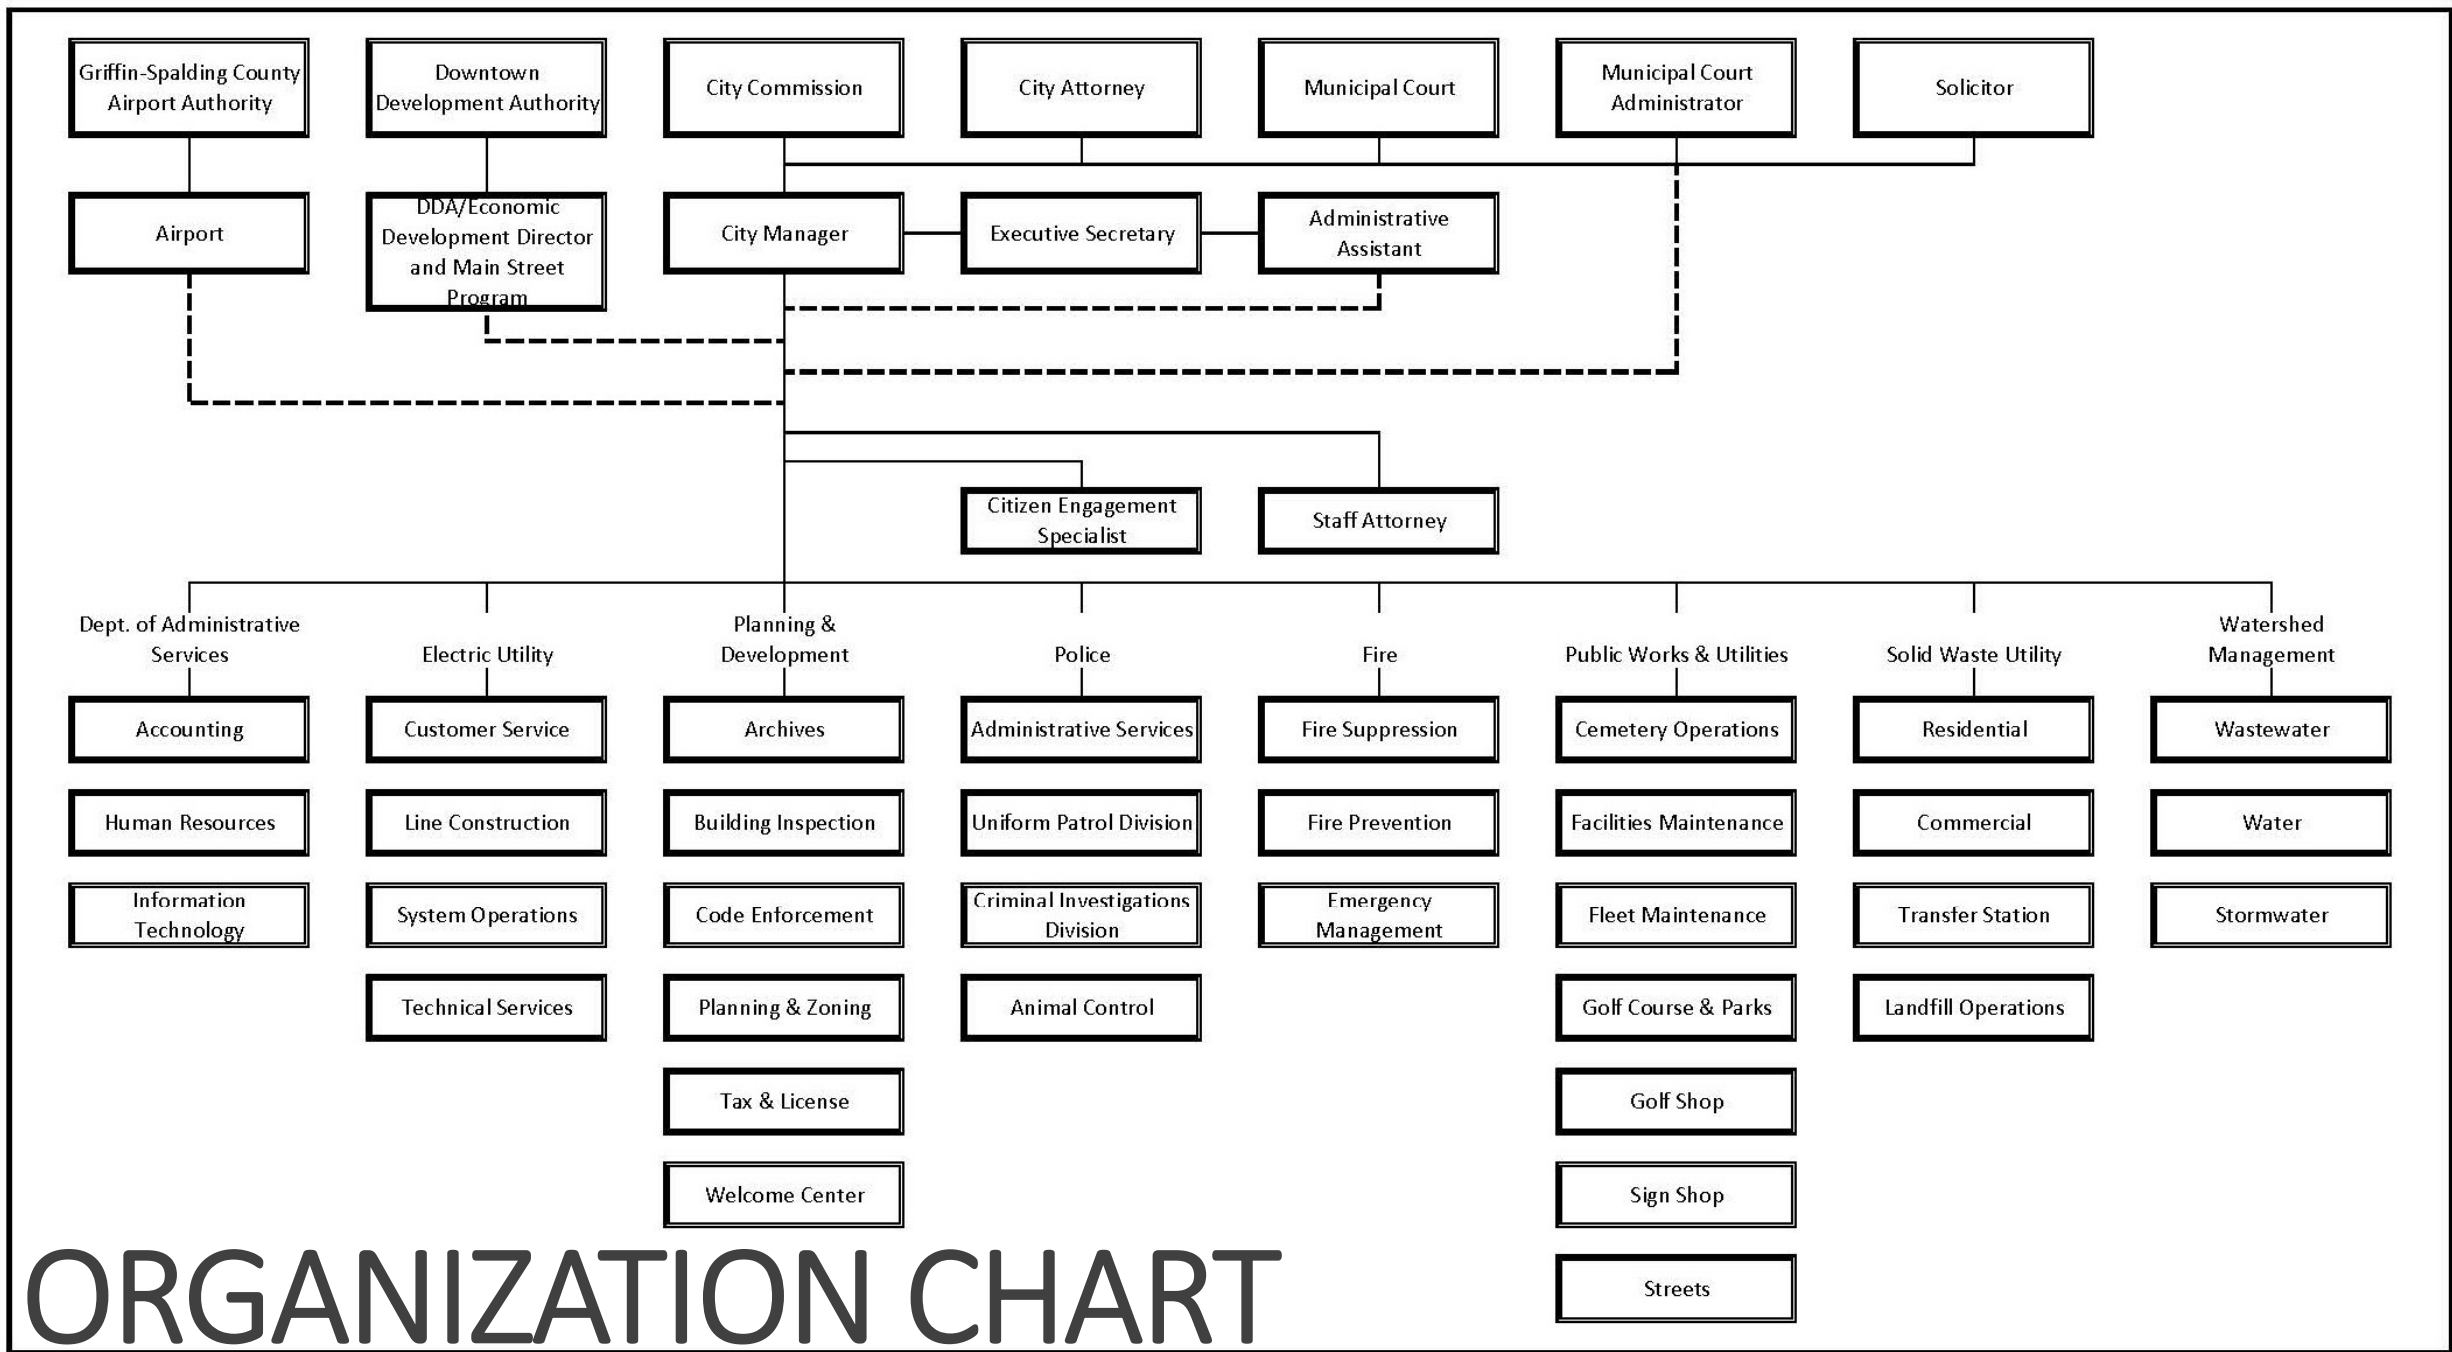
Griffin-Spalding County Airport Authority

Downtown Development Authority

City Commission

City Attorney

Municipal Court

Municipal Court Administrator

Solicitor

Airport

DDA/Economic Development Director and Main Street Program

City Manager

Executive Secretary

Administrative Assistant

Citizen Engagement Specialist

Staff Attorney

Dept. of Administrative Services

Accounting

Human Resources

Information Technology

Electric Utility

Customer Service

Line Construction

System Operations

Technical Services

Planning & Development

Archives

Building Inspection

Code Enforcement

Planning & Zoning

Tax & License

Welcome Center

Police

Administrative Services

Uniform Patrol Division

Criminal Investigations Division

Animal Control

Fire

Fire Suppression

Fire Prevention

Emergency Management

Public Works & Utilities

Cemetery Operations

Facilities Maintenance

Fleet Maintenance

Golf Course & Parks

Golf Shop

Sign Shop

Streets

Solid Waste Utility

Residential

Commercial

Transfer Station

Landfill Operations

Watershed Management

Wastewater

Water

Stormwater

ORGANIZATION CHART